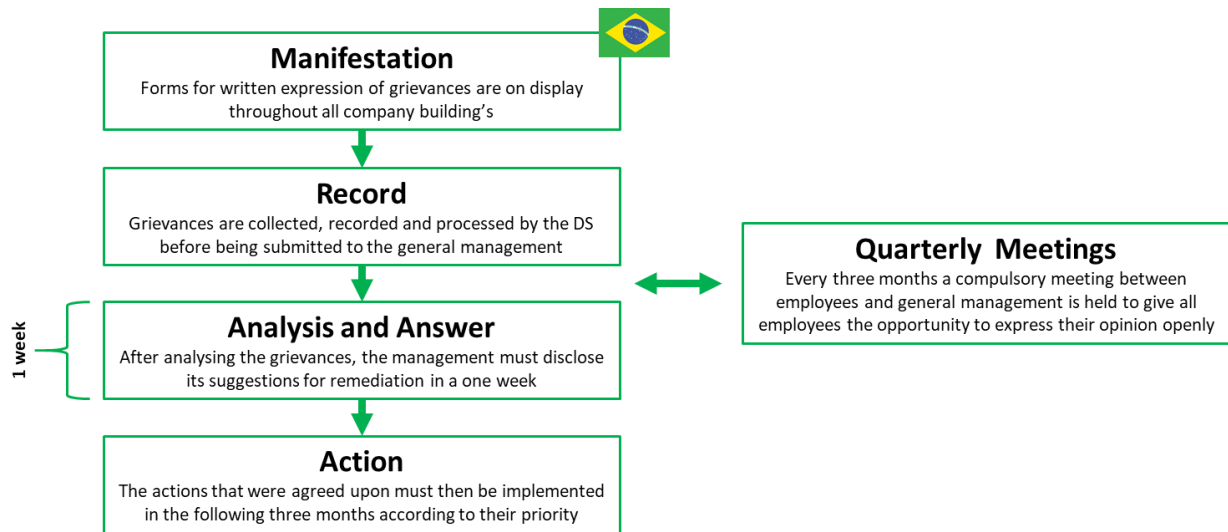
Manifestation
Forms for written expression of grievances are on display throughout all company building’s

Record
Grievances are collected, recorded and processed by the DS before being submitted to the general management

1 week

Analysis and Answer
After analysing the grievances, the management must disclose its suggestions for remediation in a one week

Action
The actions that were agreed upon must then be implemented in the following three months according to their priority

Quarterly Meetings
Every three months a compulsory meeting between employees and general management is held to give all employees the opportunity to express their opinion openly